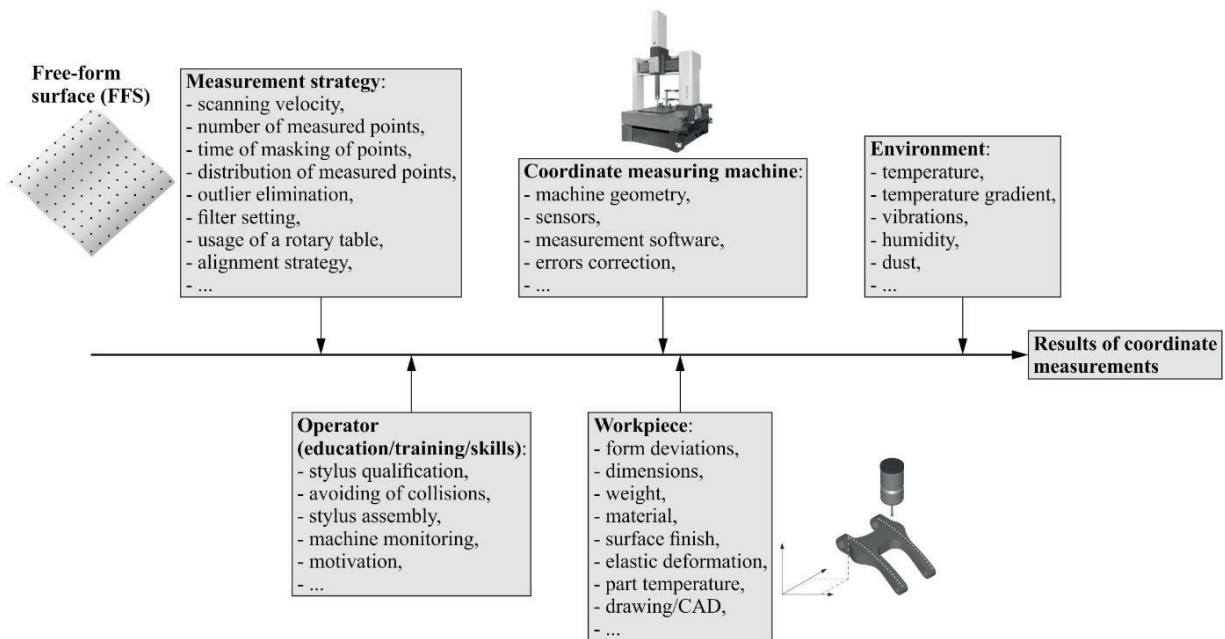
Free-form surface (FFS)

**Measurement strategy**:
- scanning velocity,
- number of measured points,
- time of masking of points,
- distribution of measured points,
- outlier elimination,
- filter setting,
- usage of a rotary table,
- alignment strategy,
- ...

**Coordinate measuring machine**:
- machine geometry,
- sensors,
- measurement software,
- errors correction,
- ...

**Environment**:
- temperature,
- temperature gradient,
- vibrations,
- humidity,
- dust,
- ...

**Results of coordinate measurements**

**Operator (education/training/skills)**:
- stylus qualification,
- avoiding of collisions,
- stylus assembly,
- machine monitoring,
- motivation,
- ...

**Workpiece**:
- form deviations,
- dimensions,
- weight,
- material,
- surface finish,
- elastic deformation,
- part temperature,
- drawing/CAD,
- ...